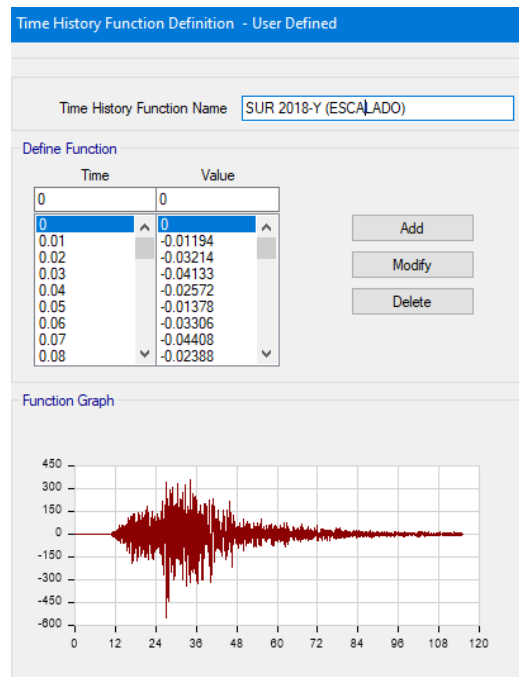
Time History Function Definition - User Defined

Time History Function Name SUR 2018-Y (ESCALADO)

Define Function

| Time | Value |
|---|---|
| 0 | 0 |
| 0 | 0 |
| 0.01 | -0.01194 |
| 0.02 | -0.03214 |
| 0.03 | -0.04133 |
| 0.04 | -0.02572 |
| 0.05 | -0.01378 |
| 0.06 | -0.03306 |
| 0.07 | -0.04408 |
| 0.08 | -0.02388 |

Add

Modify

Delete

Function Graph

450
300
150
0
-150
-300
-450
-600

0 12 24 36 48 60 72 84 96 108 120